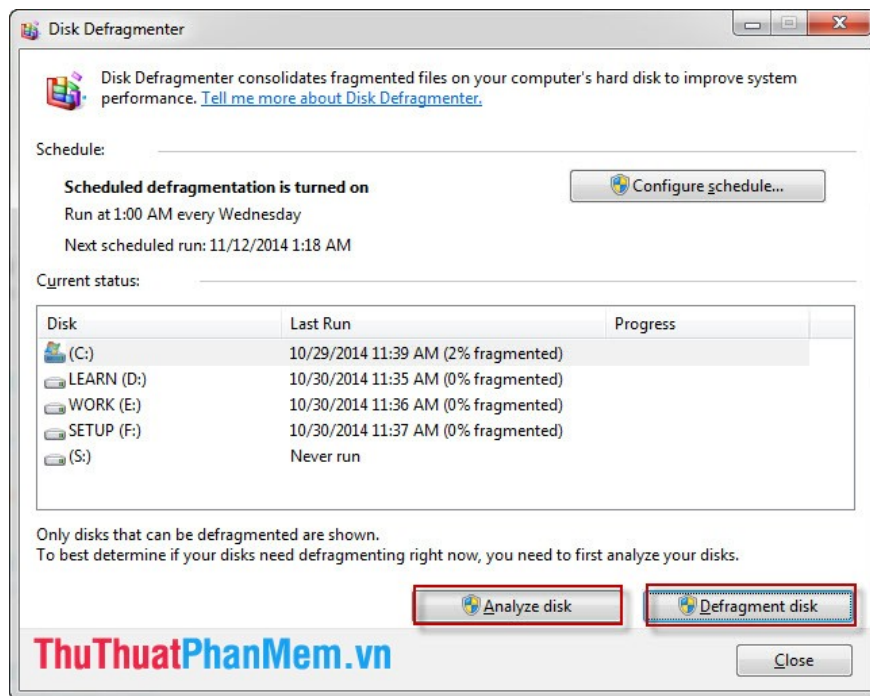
Disk Defragmenter

Disk Defragmenter consolidates fragmented files on your computer's hard disk to improve system performance. Tell me more about Disk Defragmenter.

Schedule:

Scheduled defragmentation is turned on

Configure schedule...

Run at 1:00 AM every Wednesday

Next scheduled run: 11/12/2014 1:18 AM

Current status:

| Disk | Last Run | Progress |
|---|---|---|
| (C:) | 10/29/2014 11:39 AM (2% fragmented) | |
| LEARN (D:) | 10/30/2014 11:35 AM (0% fragmented) | |
| WORK (E:) | 10/30/2014 11:36 AM (0% fragmented) | |
| SETUP (F:) | 10/30/2014 11:37 AM (0% fragmented) | |
| (S:) | Never run | |

Only disks that can be defragmented are shown.
To best determine if your disks need defragmenting right now, you need to first analyze your disks.

Analyze disk

Defragment disk

ThuThuatPhanMem.vn

Close